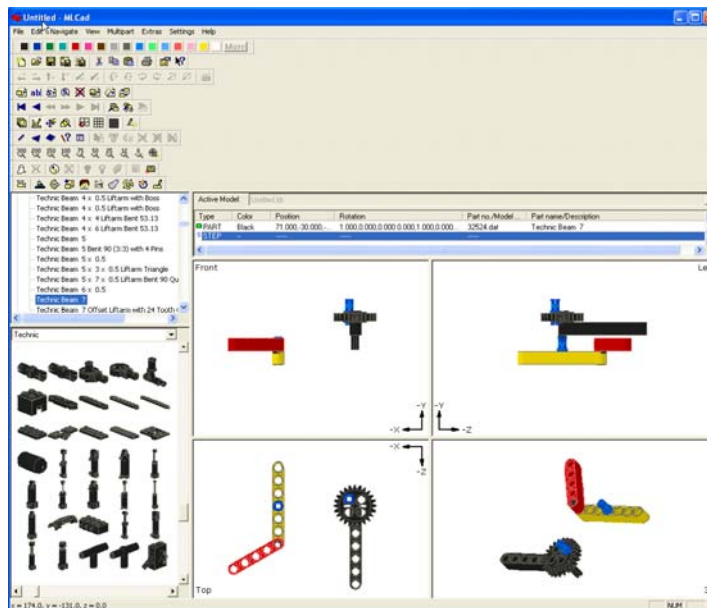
Untitled - MLCad

File Edit Navigate View Multipart Extras Settings Help

More

Technic Beam 4 x 0.5 Liftarm with Boss
Technic Beam 4 x 0.5 Liftarm with Boss
Technic Beam 4 x 4 Liftarm Bent 53.13
Technic Beam 4 x 6 Liftarm Bent 53.13
Technic Beam 5
Technic Beam 5 Bent 90 (3:3) with 4 Pins
Technic Beam 5 x 0.5
Technic Beam 5 x 3 x 0.5 Liftarm Triangle
Technic Beam 5 x 7 x 0.5 Liftarm Bent 90 Qu
Technic Beam 6 x 0.5
Technic Beam 7
Technic Beam 7 Offset Liftarm with 24 Tooth

Technic

Active Model | Untitled.ldr

| Type | Color | Position | Rotation | Part no./Model ... | Part name/Description |
|---|---|---|---|---|---|
| PART | Black | 71.000,-30.000,... | 1.000,0.000,0.000,0.000,1.000,0.000 ... | 32524.dat | Technic Beam 7 |
| STEP | ---- | ---- | ---- | ---- | ---- |

Front

Le

-Y
-X

-Y
-Z

-X
-Z

Top

x = 174.0, y = -131.0, z = 0.0

NUM